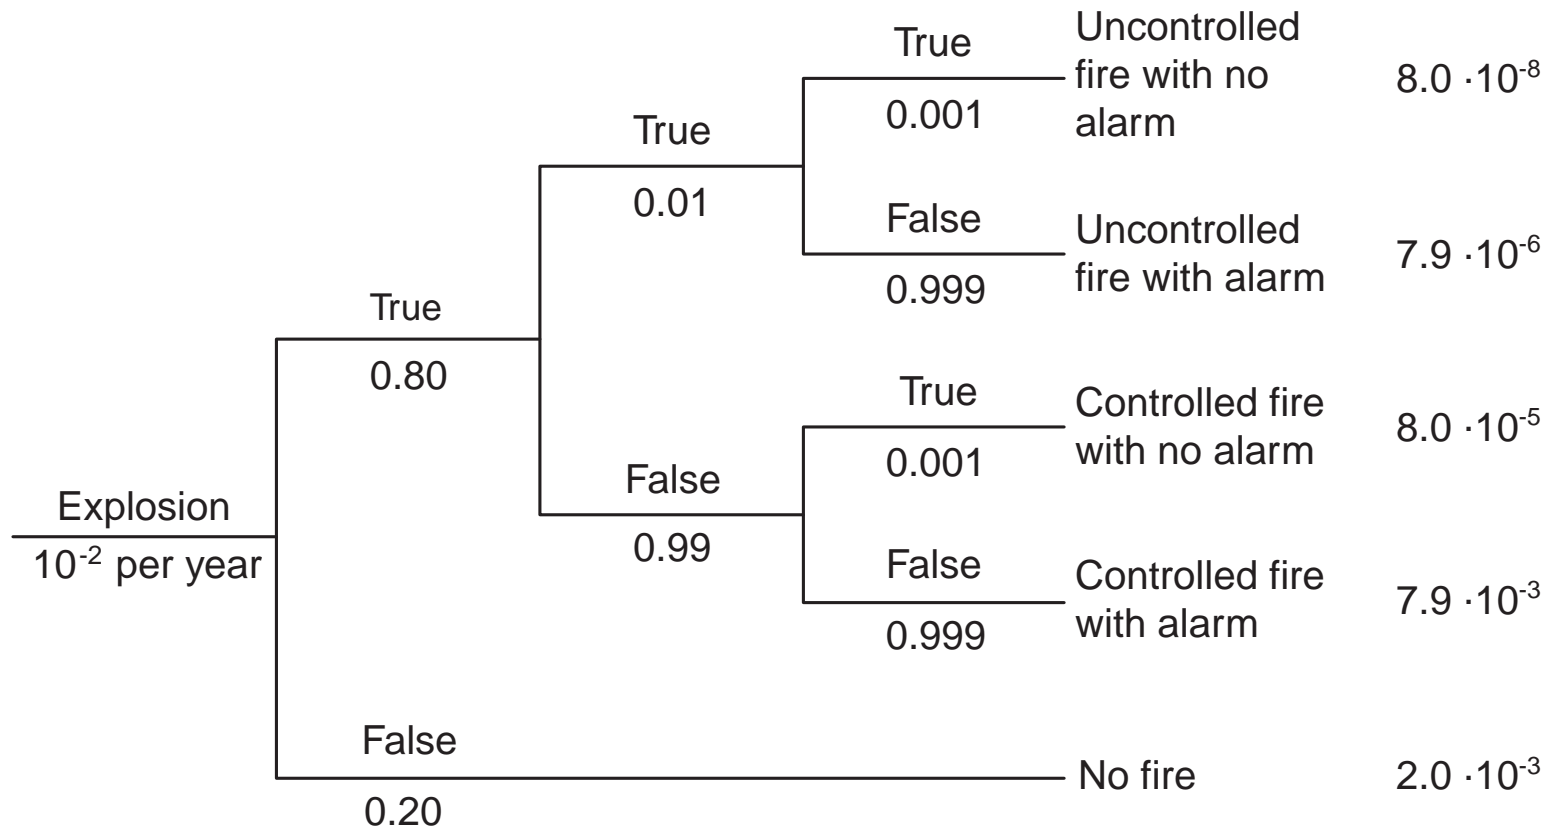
Explosion
$10^{-2}$ per year

True
0.80

True
0.01

True
0.001

Uncontrolled fire with no alarm $8.0 \cdot 10^{-8}$

False
0.999

Uncontrolled fire with alarm $7.9 \cdot 10^{-6}$

False
0.99

True
0.001

Controlled fire with no alarm $8.0 \cdot 10^{-5}$

False
0.999

Controlled fire with alarm $7.9 \cdot 10^{-3}$

False
0.20

No fire $2.0 \cdot 10^{-3}$